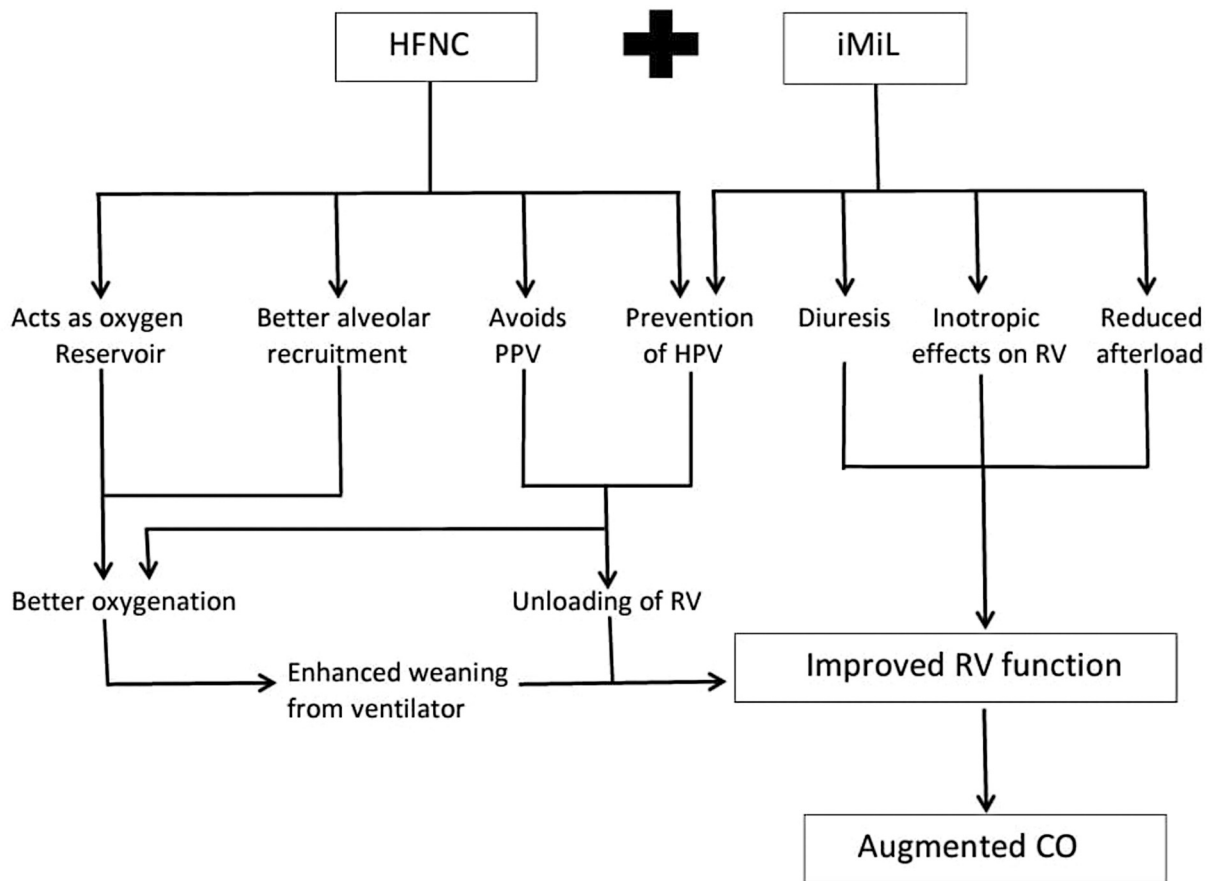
HFNC

iMiL

Acts as oxygen Reservoir

Better alveolar recruitment

Avoids PPV

Prevention of HPV

Diuresis

Inotropic effects on RV

Reduced afterload

Better oxygenation

Unloading of RV

Enhanced weaning from ventilator

Improved RV function

Augmented CO